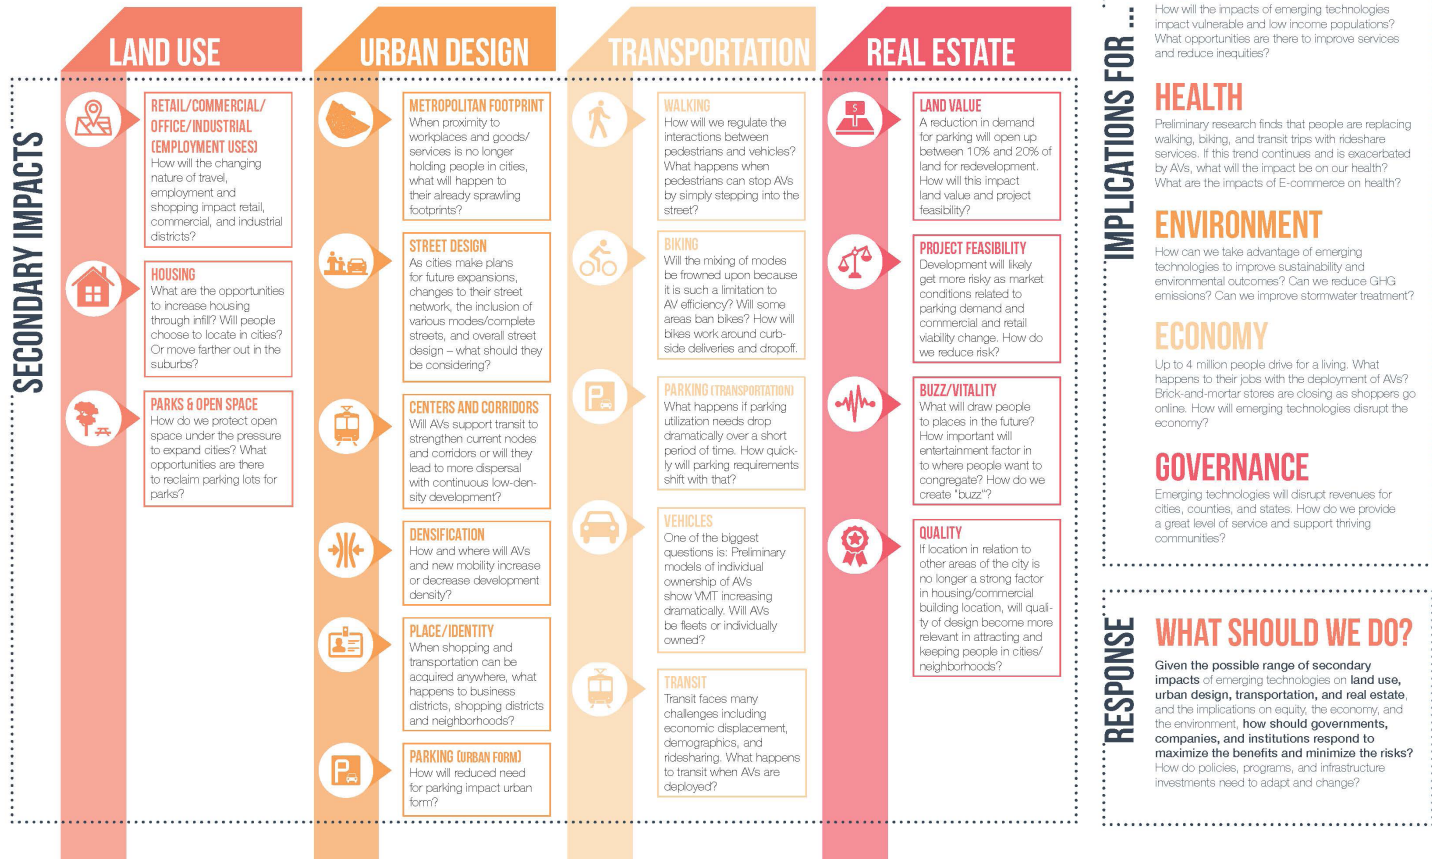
SECONDARY IMPACTS

LAND USE

RETAIL/COMMERCIAL/ OFFICE/INDUSTRIAL (EMPLOYMENT USES)
How will the changing nature of travel, employment and shopping impact retail, commercial, and industrial districts?

HOUSING
What are the opportunities to increase housing through infill? Will people choose to locate in cities? Or move farther out in the suburbs?

PARKS & OPEN SPACE
How do we protect open space under the pressure to expand cities? What opportunities are there to reclaim parking lots for parks?

URBAN DESIGN

METROPOLITAN FOOTPRINT
When proximity to workplaces and goods/ services is no longer holding people in cities, what will happen to their already sprawling footprints?

STREET DESIGN
As cities make plans for future expansions, changes to their street network, the inclusion of various modes/complete streets, and overall street design – what should they be considering?

CENTERS AND CORRIDORS
Will AVs support transit to strengthen current nodes and corridors or will they lead to more dispersal with continuous low-density development?

DENSIFICATION
How and where will AVs and new mobility increase or decrease development density?

PLACE/IDENTITY
When shopping and transportation can be acquired anywhere, what happens to business districts, shopping districts and neighborhoods?

PARKING (URBAN FORM)
How will reduced need for parking impact urban form?

TRANSPORTATION

WALKING
How will we regulate the interactions between pedestrians and vehicles? What happens when pedestrians can stop AVs by simply stepping into the street?

BIKING
Will the mixing of modes be frowned upon because it is such a limitation to AV efficiency? Will some areas ban bikes? How will bikes work around curb-side deliveries and dropoff.

PARKING (TRANSPORTATION)
What happens if parking utilization needs drop dramatically over a short period of time. How quickly will parking requirements shift with that?

VEHICLES
One of the biggest questions is: Preliminary models of individual ownership of AVs show VMT increasing dramatically. Will AVs be fleets or individually owned?

TRANSIT
Transit faces many challenges including economic displacement, demographics, and ridesharing. What happens to transit when AVs are deployed?

REAL ESTATE

LAND VALUE
A reduction in demand for parking will open up between 10% and 20% of land for redevelopment. How will this impact land value and project feasibility?

PROJECT FEASIBILITY
Development will likely get more risky as market conditions related to parking demand and commercial and retail viability change. How do we reduce risk?

BUZZ/VITALITY
What will draw people to places in the future? How important will entertainment factor in to where people want to congregate? How do we create "buzz"?

QUALITY
If location in relation to other areas of the city is no longer a strong factor in housing/commercial building location, will quality of design become more relevant in attracting and keeping people in cities/ neighborhoods?

IMPLICATIONS FOR ...

How will the impacts of emerging technologies impact vulnerable and low income populations? What opportunities are there to improve services and reduce inequities?

HEALTH
Preliminary research finds that people are replacing walking, biking, and transit trips with rideshare services. If this trend continues and is exacerbated by AVs, what will the impact be on our health? What are the impacts of E-commerce on health?

ENVIRONMENT
How can we take advantage of emerging technologies to improve sustainability and environmental outcomes? Can we reduce GHG emissions? Can we improve stormwater treatment?

ECONOMY
Up to 4 million people drive for a living. What happens to their jobs with the deployment of AVs? Brick-and-mortar stores are closing as shoppers go online. How will emerging technologies disrupt the economy?

GOVERNANCE
Emerging technologies will disrupt revenues for cities, counties, and states. How do we provide a great level of service and support thriving communities?

RESPONSE

WHAT SHOULD WE DO?
Given the possible range of secondary impacts of emerging technologies on land use, urban design, transportation, and real estate, and the implications on equity, the economy, and the environment, how should governments, companies, and institutions respond to maximize the benefits and minimize the risks? How do policies, programs, and infrastructure investments need to adapt and change?